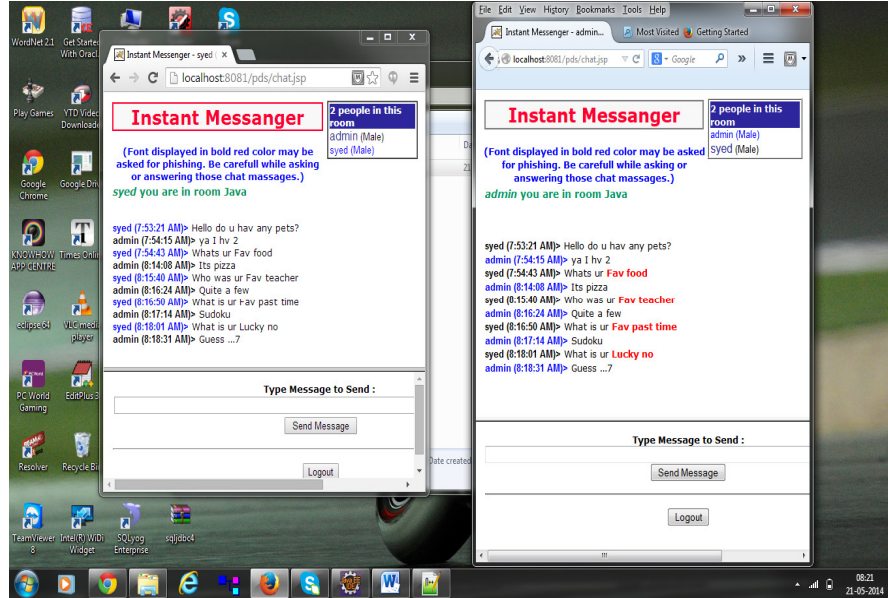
WordNet 2.1
Get Started With Oracle
Play Games
YTD Video Download
Google Chrome
Google Drive
KNOWHOW APP CENTRE
Times Online
eclipse64
VLC media player
PC World Gaming
EditPlus 3
Resolver
Recycle Bin
TeamViewer 8
Intel(R) WiDi Widget
SQLyog Enterprise
sqljdbc4

Instant Messenger - syed ×
localhost:8081/pds/chat.jsp

Instant Messanger

2 people in this room
admin (Male)
syed (Male)

(Font displayed in bold red color may be asked for phishing. Be carefull while asking or answering those chat massages.)

syed you are in room Java

syed (7:53:21 AM)> Hello do u hav any pets?
admin (7:54:15 AM)> ya I hv 2
syed (7:54:43 AM)> Whats ur Fav food
admin (8:14:08 AM)> Its pizza
syed (8:15:40 AM)> Who was ur Fav teacher
admin (8:16:24 AM)> Quite a few
syed (8:16:50 AM)> What is ur Fav past time
admin (8:17:14 AM)> Sudoku
syed (8:18:01 AM)> What is ur Lucky no
admin (8:18:31 AM)> Guess ...7

Type Message to Send :
Send Message
Logout

Date created

File Edit View History Bookmarks Tools Help
Instant Messenger - admin...
Most Visited
Getting Started
localhost:8081/pds/chat.jsp
Google

Instant Messanger

2 people in this room
admin (Male)
syed (Male)

(Font displayed in bold red color may be asked for phishing. Be carefull while asking or answering those chat massages.)

admin you are in room Java

syed (7:53:21 AM)> Hello do u hav any pets?
admin (7:54:15 AM)> ya I hv 2
syed (7:54:43 AM)> Whats ur Fav food
admin (8:14:08 AM)> Its pizza
syed (8:15:40 AM)> Who was ur Fav teacher
admin (8:16:24 AM)> Quite a few
syed (8:16:50 AM)> What is ur Fav past time
admin (8:17:14 AM)> Sudoku
syed (8:18:01 AM)> What is ur Lucky no
admin (8:18:31 AM)> Guess ...7

Type Message to Send :
Send Message
Logout

08:21
21-05-2014